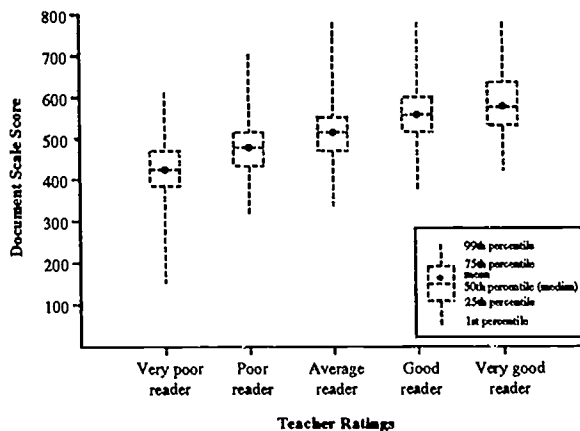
800
700
600
500
400
300
200
100

Document Scale Score

99th percentile
75th percentile
mean
50th percentile (median)
25th percentile
1st percentile

Very poor reader
Poor reader
Average reader
Good reader
Very good reader

Teacher Ratings